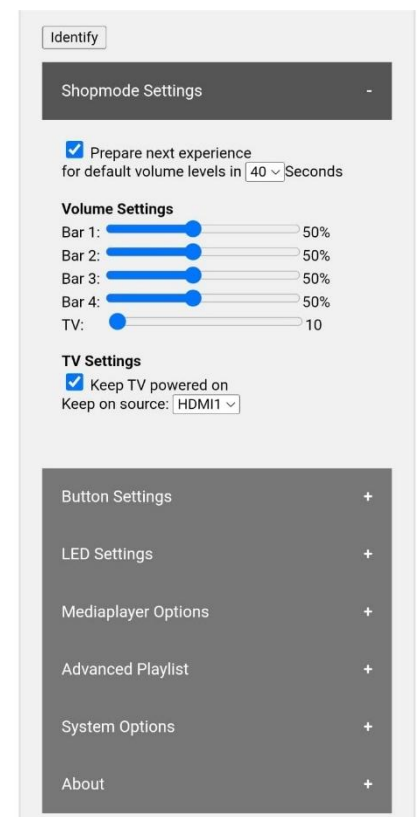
Identify

Shopmode Settings -

Prepare next experience
for default volume levels in 40 Seconds

Volume Settings
Bar 1: 50%
Bar 2: 50%
Bar 3: 50%
Bar 4: 50%
TV: 10

TV Settings
Keep TV powered on
Keep on source: HDMI1

Button Settings +

LED Settings +

Mediaplayer Options +

Advanced Playlist +

System Options +

About +